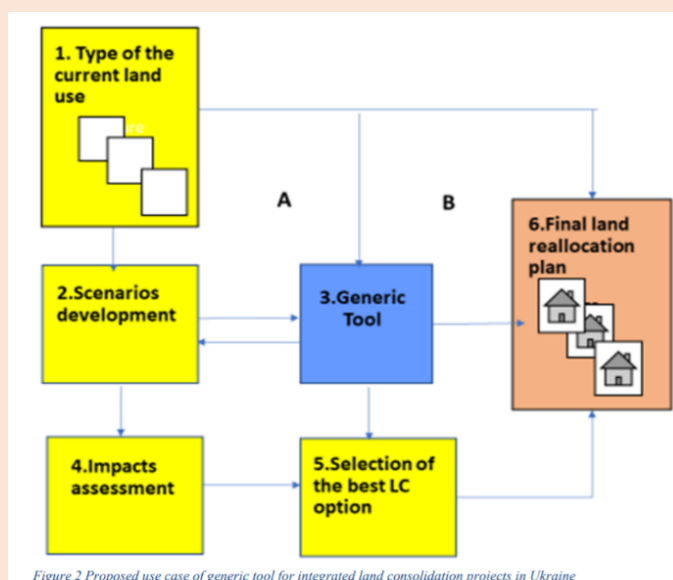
1. Type of the current land use

A

B

6.Final land reallocation plan

2.Scenarios development

3.Generic Tool

4.Impacts assessment

5.Selection of the best LC option

Figure 2 Proposed use case of generic tool for integrated land consolidation projects in Ukraine